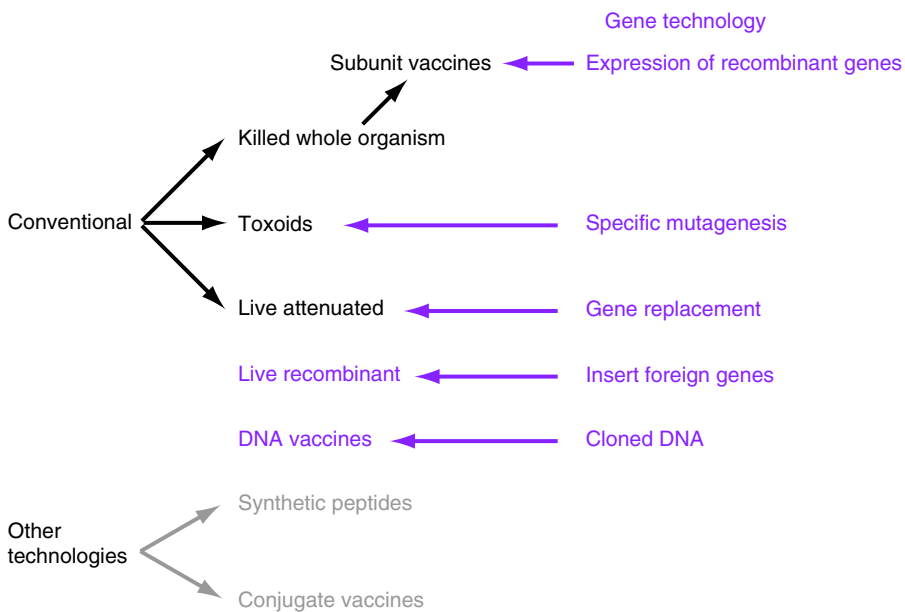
Gene technology

Subunit vaccines

Expression of recombinant genes

Killed whole organism

Conventional

Toxoids

Specific mutagenesis

Live attenuated

Gene replacement

Live recombinant

Insert foreign genes

DNA vaccines

Cloned DNA

Synthetic peptides

Other technologies

Conjugate vaccines